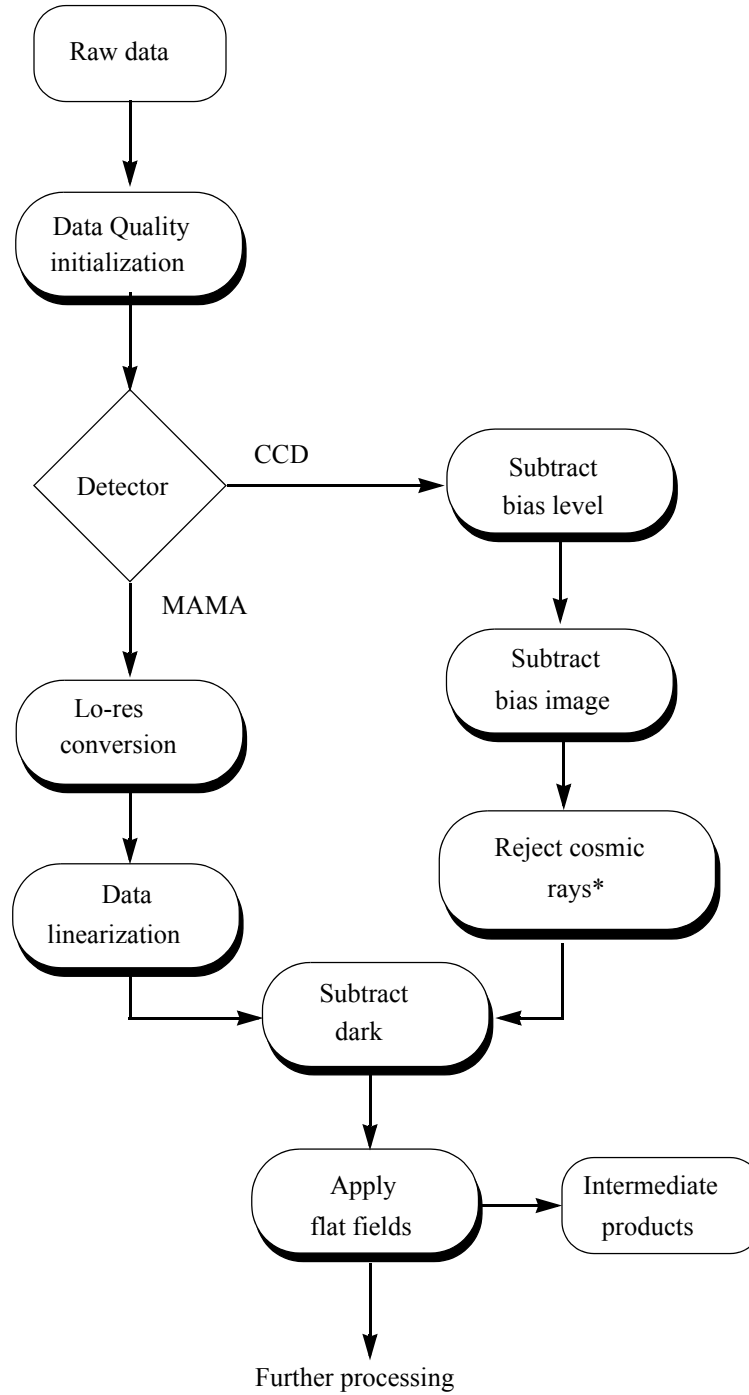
Raw data

Data Quality initialization

Detector

CCD

Subtract bias level

MAMA

Subtract bias image

Lo-res conversion

Reject cosmic rays*

Data linearization

Subtract dark

Apply flat fields

Intermediate products

Further processing